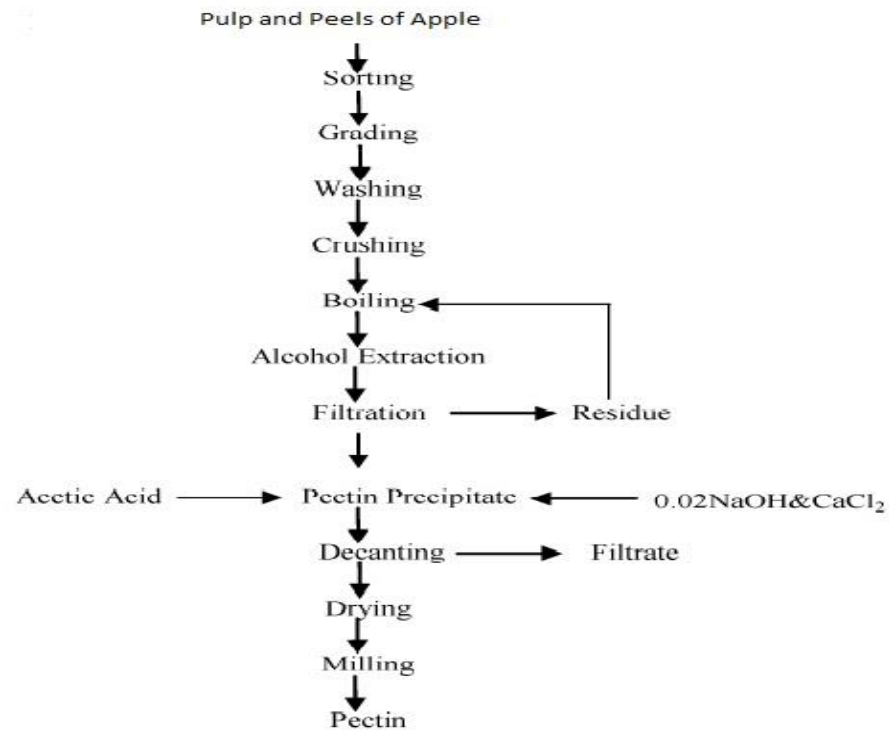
Pulp and Peels of Apple

Sorting

Grading

Washing

Crushing

Boiling

Alcohol Extraction

Filtration

Residue

Acetic Acid

Pectin Precipitate

0.02NaOH&$CaCl_2$

Decanting

Filtrate

Drying

Milling

Pectin